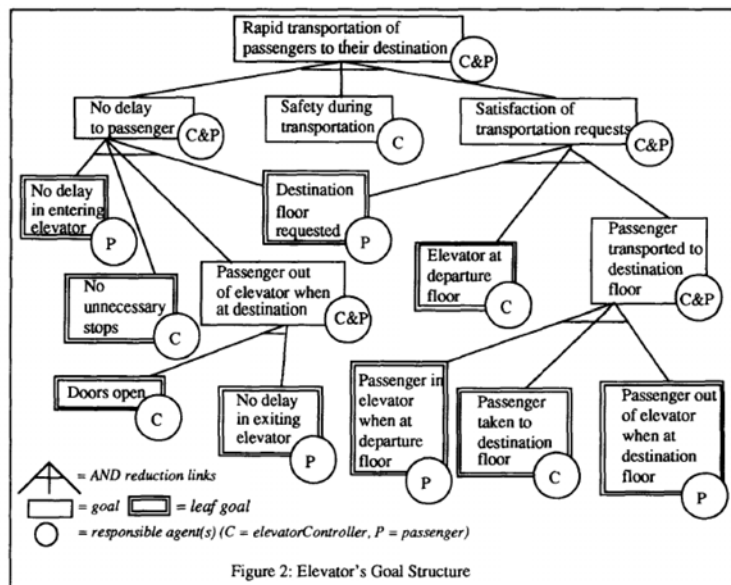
Rapid transportation of passengers to their destination
C&P

No delay to passenger
C&P

Safety during transportation
C

Satisfaction of transportation requests
C&P

No delay in entering elevator
P

Destination floor requested
P

Elevator at departure floor
C

Passenger transported to destination floor
C&P

No unnecessary stops
C

Passenger out of elevator when at destination
C&P

Doors open
C

No delay in exiting elevator
P

Passenger in elevator when at departure floor
P

Passenger taken to destination floor
C

Passenger out of elevator when at destination floor
P

= AND reduction links
= goal
= leaf goal
= responsible agent(s) (C = elevatorController, P = passenger)

Figure 2: Elevator's Goal Structure